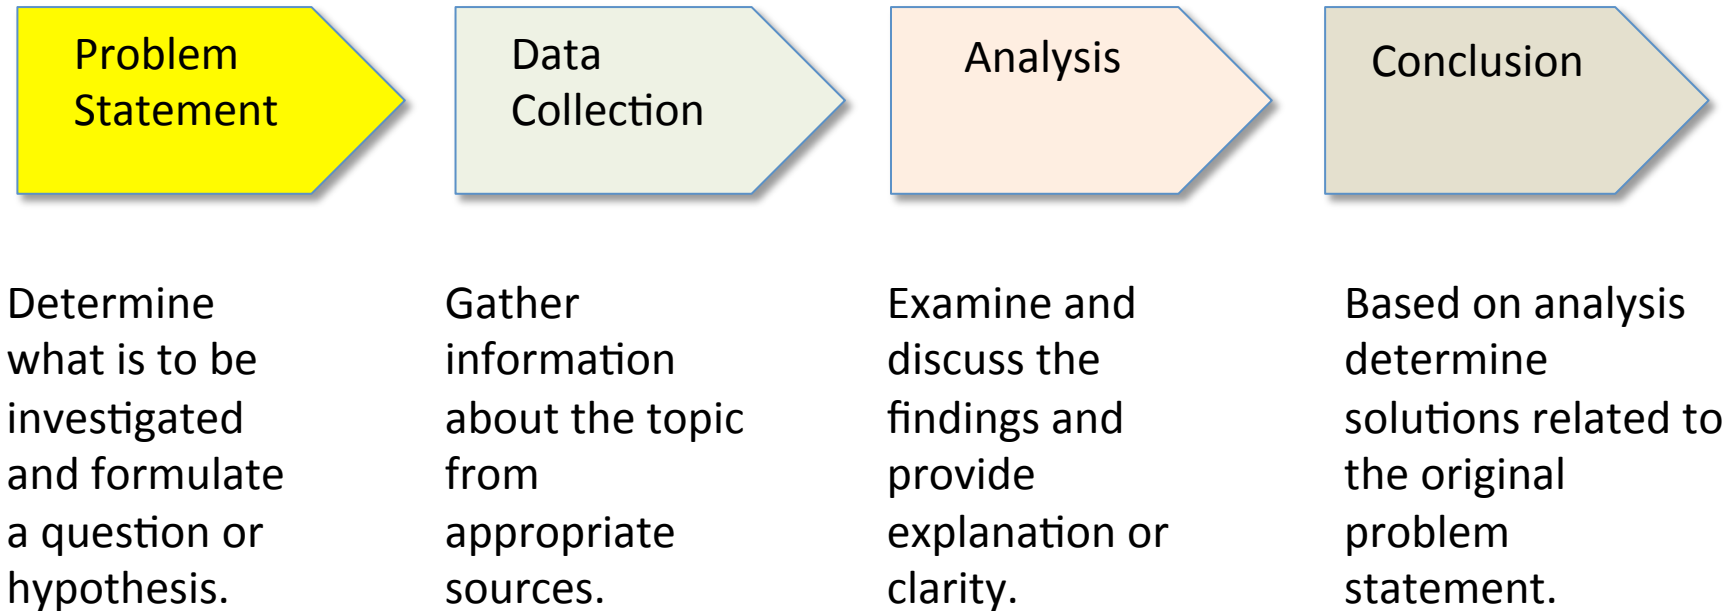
Problem Statement

Data Collection

Analysis

Conclusion

Determine what is to be investigated and formulate a question or hypothesis.

Gather information about the topic from appropriate sources.

Examine and discuss the findings and provide explanation or clarity.

Based on analysis determine solutions related to the original problem statement.